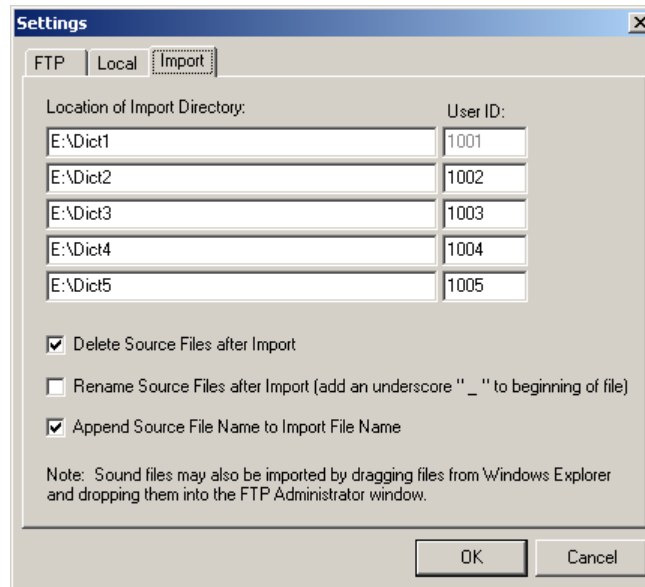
Settings

FTP | Local | Import

Location of Import Directory:

User ID:

| | |
|---|---|
| E:\Dict1 | 1001 |
| E:\Dict2 | 1002 |
| E:\Dict3 | 1003 |
| E:\Dict4 | 1004 |
| E:\Dict5 | 1005 |

☑ Delete Source Files after Import

☐ Rename Source Files after Import (add an underscore " _ " to beginning of file)

☑ Append Source File Name to Import File Name

Note: Sound files may also be imported by dragging files from Windows Explorer and dropping them into the FTP Administrator window.

OK

Cancel